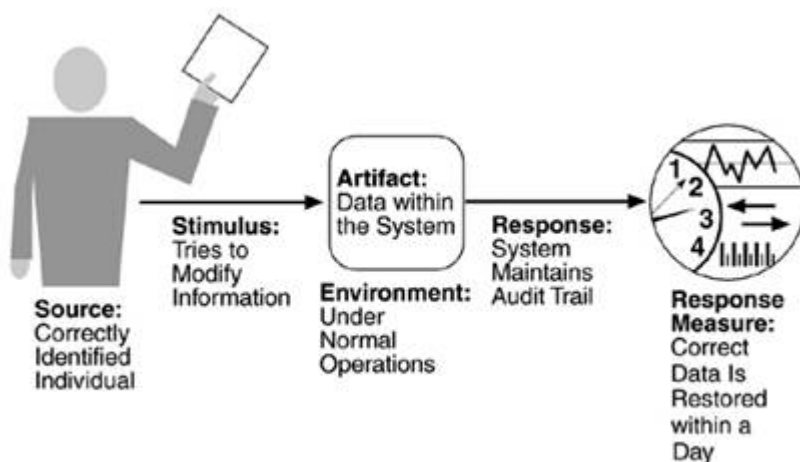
Source: Correctly Identified Individual

Stimulus: Tries to Modify Information

Artifact: Data within the System

Environment: Under Normal Operations

Response: System Maintains Audit Trail

1
2
3
4

Response Measure: Correct Data Is Restored within a Day